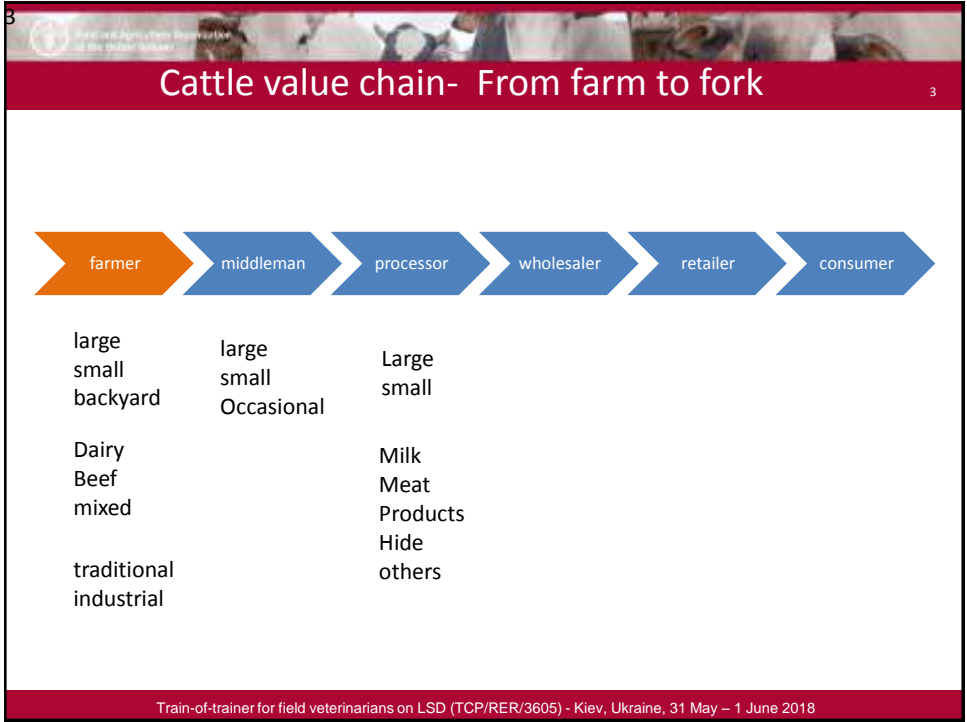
3

Food and Agriculture Organization of the United Nations

Cattle value chain- From farm to fork

3

farmer

middleman

processor

wholesaler

retailer

consumer

large
small
backyard

Dairy
Beef
mixed

traditional
industrial

large
small
Occasional

Large
small

Milk
Meat
Products
Hide
others

Train-of-trainer for field veterinarians on LSD (TCP/RER/3605) - Kiev, Ukraine, 31 May – 1 June 2018